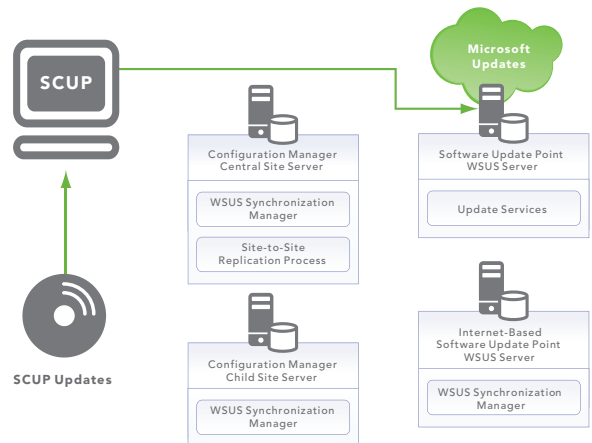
SCUP

Microsoft Updates

Configuration Manager Central Site Server

WSUS Synchronization Manager

Site-to-Site Replication Process

Software Update Point WSUS Server

Update Services

Internet-Based Software Update Point WSUS Server

WSUS Synchronization Manager

Configuration Manager Child Site Server

WSUS Synchronization Manager

SCUP Updates